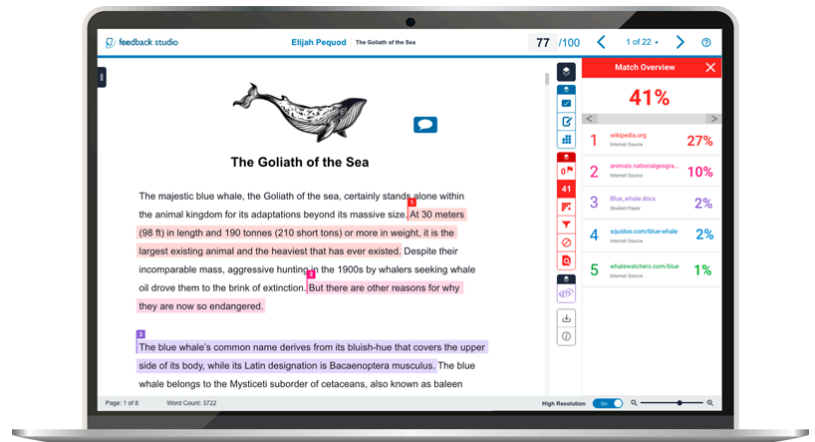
feedback studio

Elijah Pequod The Goliath of the Sea

77 /100

1 of 22

The Goliath of the Sea

The majestic blue whale, the Goliath of the sea, certainly stands alone within the animal kingdom for its adaptations beyond its massive size. 1 At 30 meters (98 ft) in length and 190 tonnes (210 short tons) or more in weight, it is the largest existing animal and the heaviest that has ever existed. Despite their incomparable mass, aggressive hunting 2 in the 1900s by whalers seeking whale oil drove them to the brink of extinction. But there are other reasons for why they are now so endangered.

3 The blue whale's common name derives from its bluish-hue that covers the upper side of its body, while its Latin designation is Bacaenoptera musculus. The blue whale belongs to the Mysticeti suborder of cetaceans, also known as baleen

0

41

Match Overview

41%

1 wikipedia.org Internet Source 27%

2 animals.nationalgeogra... Internet Source 10%

3 Blue_whale.docx Student Paper 2%

4 squidoo.com/blue-whale Internet Source 2%

5 whalewatchers.com/blue Internet Source 1%

Page: 1 of 8 Word Count: 3722

High Resolution On